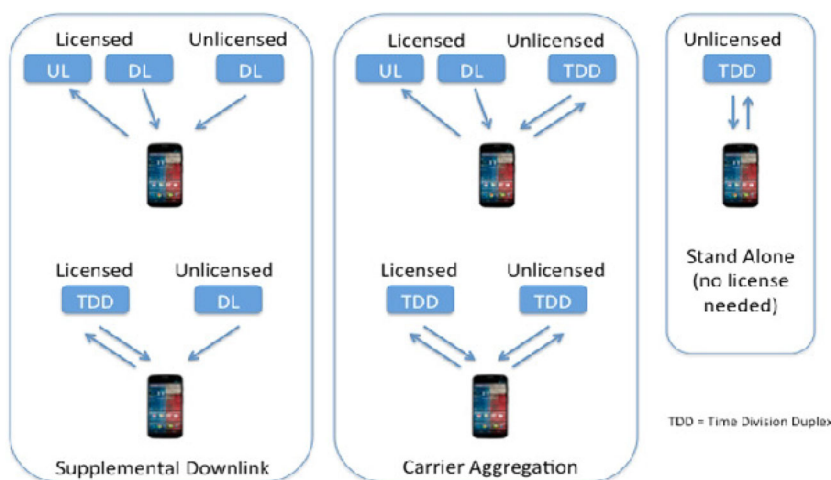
Licensed Unlicensed
UL DL DL

Licensed Unlicensed
TDD DL

Supplemental Downlink

Licensed Unlicensed
UL DL TDD

Licensed Unlicensed
TDD TDD

Carrier Aggregation

Unlicensed
TDD

Stand Alone (no license needed)

TDD = Time Division Duplex